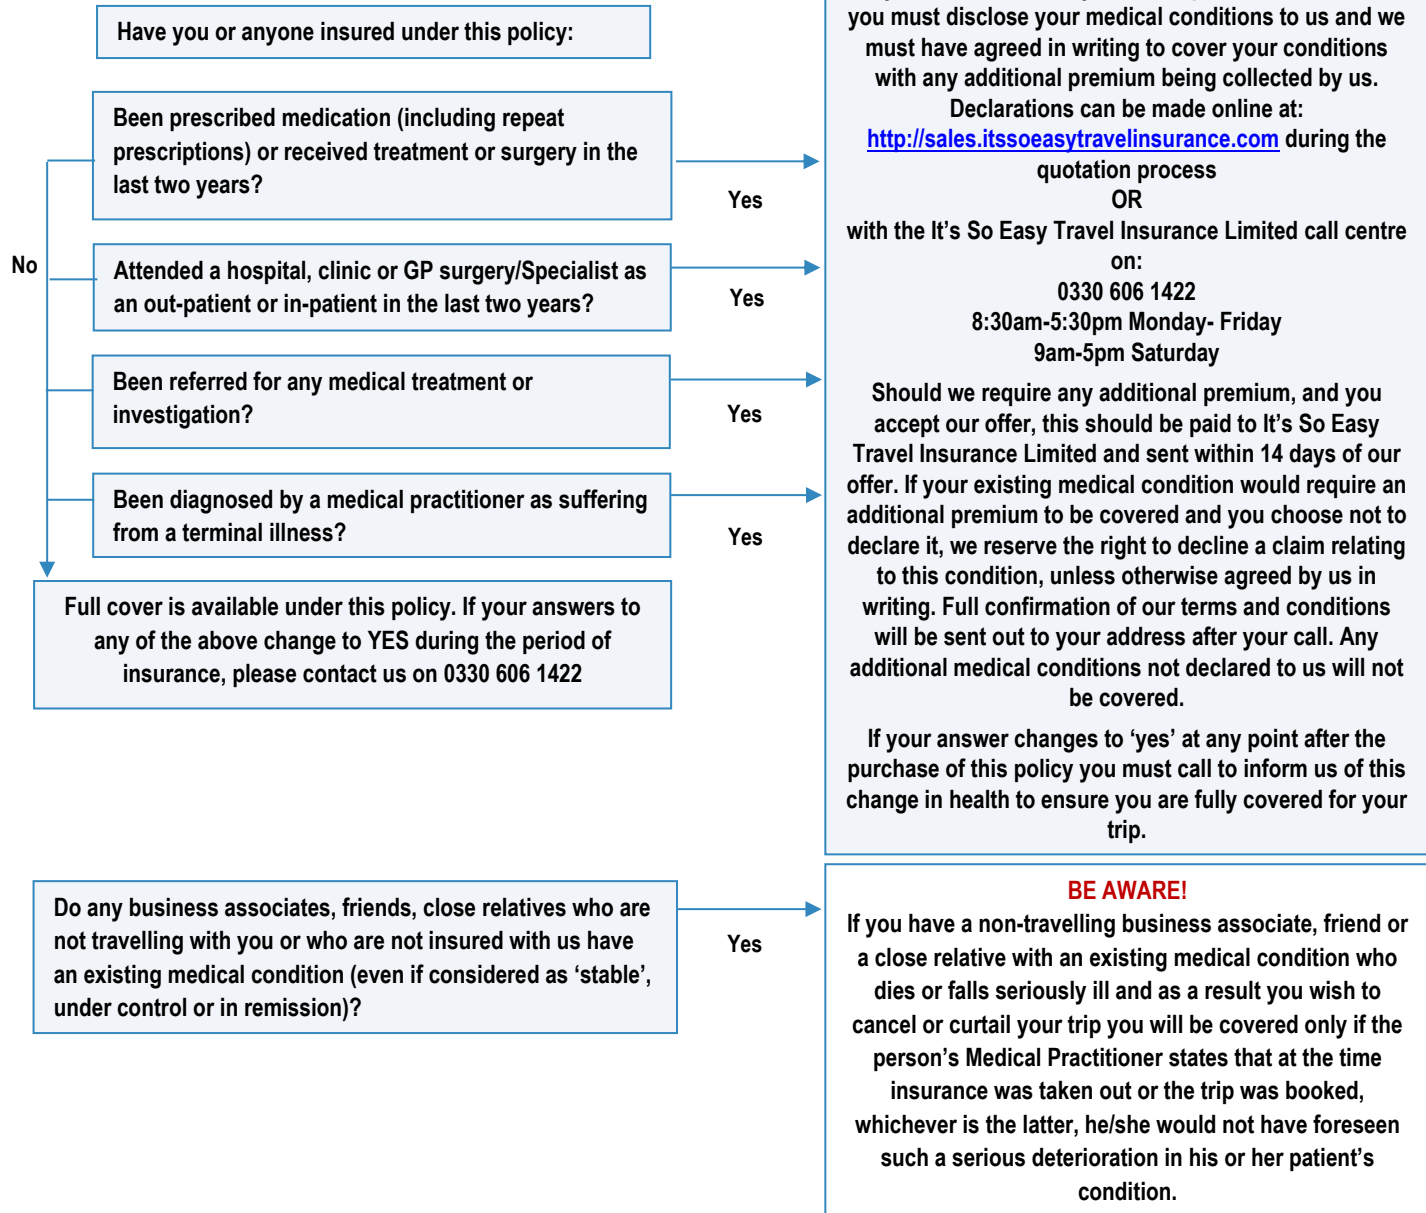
Have you or anyone insured under this policy:

Been prescribed medication (including repeat prescriptions) or received treatment or surgery in the last two years?

Yes

No

Attended a hospital, clinic or GP surgery/Specialist as an out-patient or in-patient in the last two years?

Yes

Been referred for any medical treatment or investigation?

Yes

Been diagnosed by a medical practitioner as suffering from a terminal illness?

Yes

Full cover is available under this policy. If your answers to any of the above change to YES during the period of insurance, please contact us on 0330 606 1422

you must disclose your medical conditions to us and we must have agreed in writing to cover your conditions with any additional premium being collected by us. Declarations can be made online at: http://sales.itssoeasytravelinsurance.com during the quotation process
OR
with the It's So Easy Travel Insurance Limited call centre on:
0330 606 1422
8:30am-5:30pm Monday- Friday
9am-5pm Saturday

Should we require any additional premium, and you accept our offer, this should be paid to It's So Easy Travel Insurance Limited and sent within 14 days of our offer. If your existing medical condition would require an additional premium to be covered and you choose not to declare it, we reserve the right to decline a claim relating to this condition, unless otherwise agreed by us in writing. Full confirmation of our terms and conditions will be sent out to your address after your call. Any additional medical conditions not declared to us will not be covered.

If your answer changes to 'yes' at any point after the purchase of this policy you must call to inform us of this change in health to ensure you are fully covered for your trip.

Do any business associates, friends, close relatives who are not travelling with you or who are not insured with us have an existing medical condition (even if considered as 'stable', under control or in remission)?

Yes

BE AWARE!
If you have a non-travelling business associate, friend or a close relative with an existing medical condition who dies or falls seriously ill and as a result you wish to cancel or curtail your trip you will be covered only if the person's Medical Practitioner states that at the time insurance was taken out or the trip was booked, whichever is the latter, he/she would not have foreseen such a serious deterioration in his or her patient's condition.